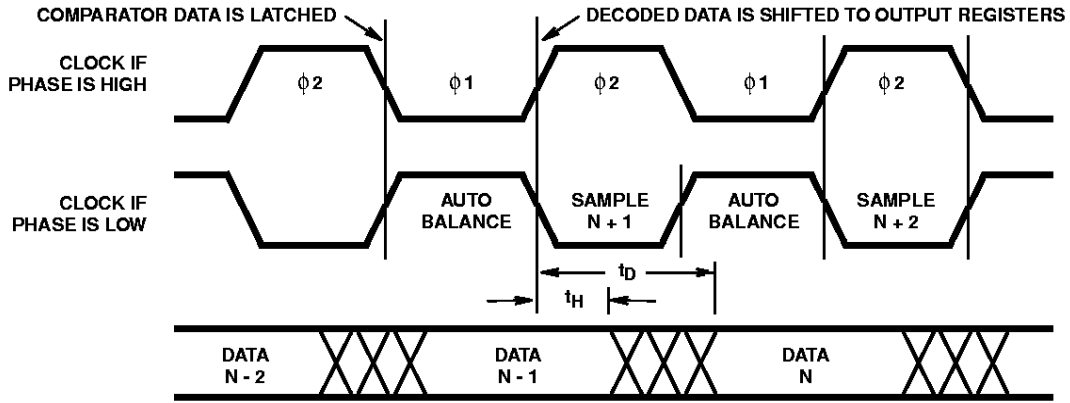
COMPARATOR DATA IS LATCHED

DECODED DATA IS SHIFTED TO OUTPUT REGISTERS

CLOCK IF PHASE IS HIGH

$\phi 2$

$\phi 1$

$\phi 2$

$\phi 1$

$\phi 2$

CLOCK IF PHASE IS LOW

AUTO BALANCE

SAMPLE N + 1

AUTO BALANCE

SAMPLE N + 2

$t_D$

$t_H$

DATA N - 2

DATA N - 1

DATA N